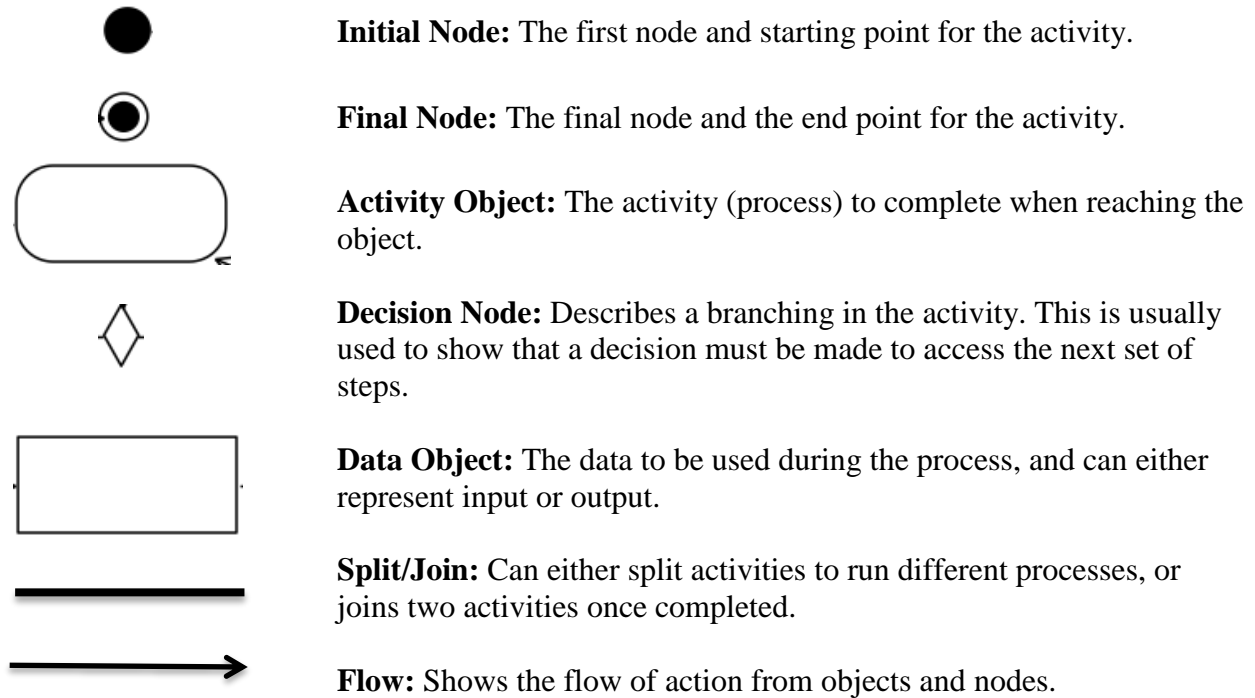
**Initial Node:** The first node and starting point for the activity.

**Final Node:** The final node and the end point for the activity.

**Activity Object:** The activity (process) to complete when reaching the object.

**Decision Node:** Describes a branching in the activity. This is usually used to show that a decision must be made to access the next set of steps.

**Data Object:** The data to be used during the process, and can either represent input or output.

**Split/Join:** Can either split activities to run different processes, or joins two activities once completed.

**Flow:** Shows the flow of action from objects and nodes.